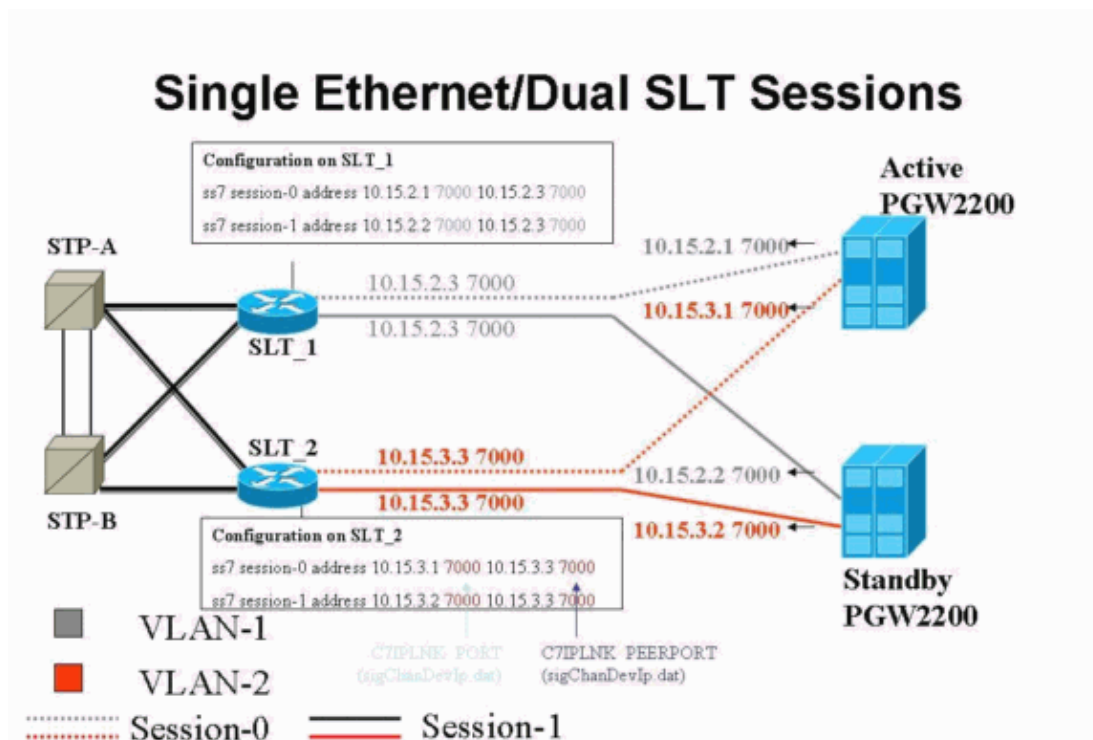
Single Ethernet/Dual SLT Sessions

Configuration on SLT_1
ss7 session-0 address 10.15.2.1 7000 10.15.2.3 7000
ss7 session-1 address 10.15.2.2 7000 10.15.2.3 7000

Active PGW2200

STP-A

10.15.2.1 7000
10.15.2.3 7000
10.15.3.1 7000
10.15.2.3 7000

SLT_1

SLT_2

10.15.3.3 7000
10.15.2.2 7000
10.15.3.3 7000
10.15.3.2 7000

STP-B

Configuration on SLT_2
ss7 session-0 address 10.15.3.1 7000 10.15.3.3 7000
ss7 session-1 address 10.15.3.2 7000 10.15.3.3 7000

Standby PGW2200

VLAN-1

VLAN-2

C7IPLNK PORT (sigChanDevIp.dat)

C7IPLNK PEERPORT (sigChanDevIp.dat)

Session-0
Session-1